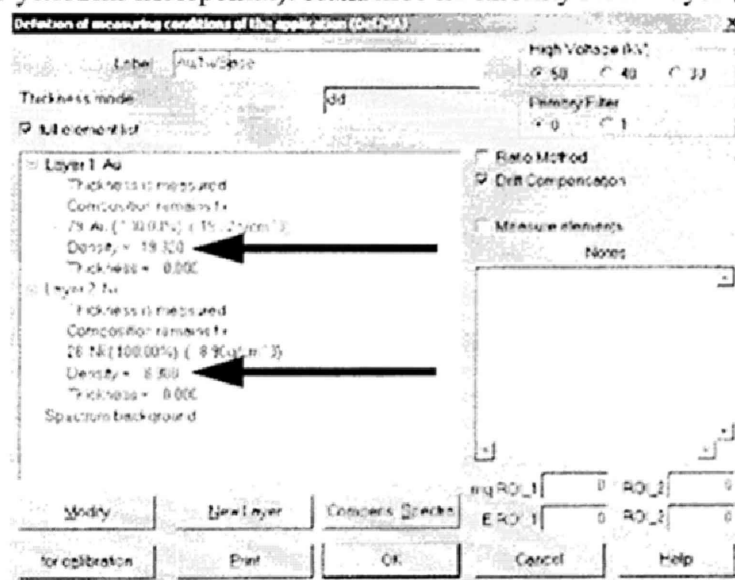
Definition of measuring conditions of the application (DefMA)

Label Au/Ni/Base

Thickness mode dd

☑ full element list

Layer 1 Au
Thickness is measured
Composition remains fix
79 Au (100.0%) (19.3g/cm^3)
Density = 19.300
Thickness = 0.000
Layer 2 Ni
Thickness is measured
Composition remains fix
28 Ni (100.00%) (8.90g/cm^3)
Density = 8.900
Thickness = 0.000
Spectrum background

High Voltage (kV)
50 40 30

Primary Filter
0 1

☐ Ratio Method
☑ Drift Compensation

☐ Minimize elements

Notes

mg ROI_1 0 ROI_2 0
E ROI_1 0 ROI_2 0

Modify New Layer Compare Spectra

for calibration Print OK Cancel Help